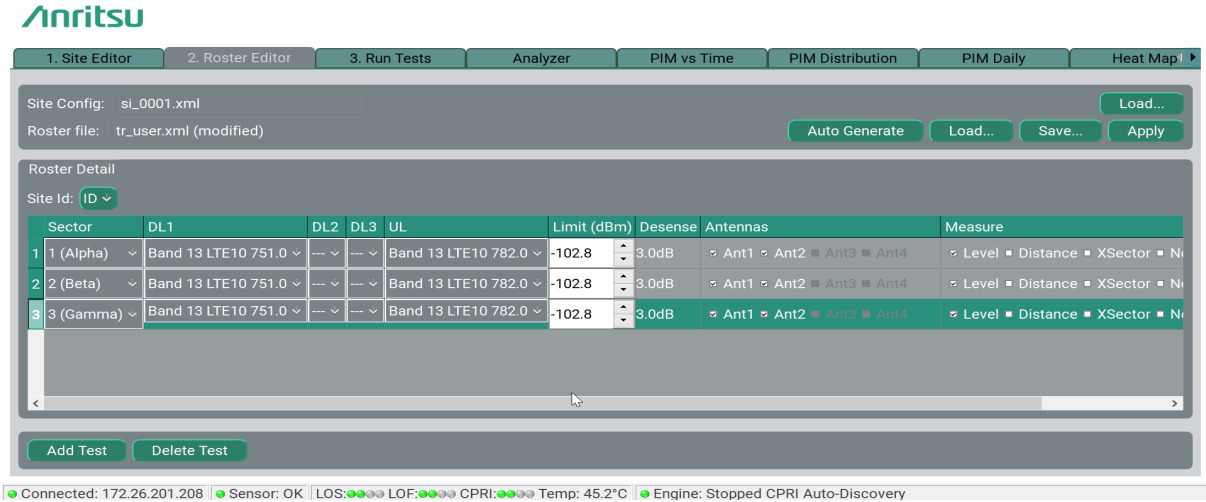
Anritsu

1. Site Editor | 2. Roster Editor | 3. Run Tests | Analyzer | PIM vs Time | PIM Distribution | PIM Daily | Heat Map

Site Config: si_0001.xml
Roster file: tr_user.xml (modified)

Load...
Auto Generate | Load... | Save... | Apply

Roster Detail

Site Id: ID

| | Sector | DL1 | DL2 | DL3 | UL | Limit (dBm) | Desense | Antennas | Measure |
|---|---|---|---|---|---|---|---|---|---|
| 1 | 1 (Alpha) | Band 13 LTE10 751.0 | --- | --- | Band 13 LTE10 782.0 | -102.8 | 3.0dB | Ant1 Ant2 Ant3 Ant4 | Level Distance XSector N |
| 2 | 2 (Beta) | Band 13 LTE10 751.0 | --- | --- | Band 13 LTE10 782.0 | -102.8 | 3.0dB | Ant1 Ant2 Ant3 Ant4 | Level Distance XSector N |
| 3 | 3 (Gamma) | Band 13 LTE10 751.0 | --- | --- | Band 13 LTE10 782.0 | -102.8 | 3.0dB | Ant1 Ant2 Ant3 Ant4 | Level Distance XSector N |

Add Test | Delete Test

Connected: 172.26.201.208 | Sensor: OK | LOS: LOF: CPRI: Temp: 45.2°C | Engine: Stopped CPRI Auto-Discovery